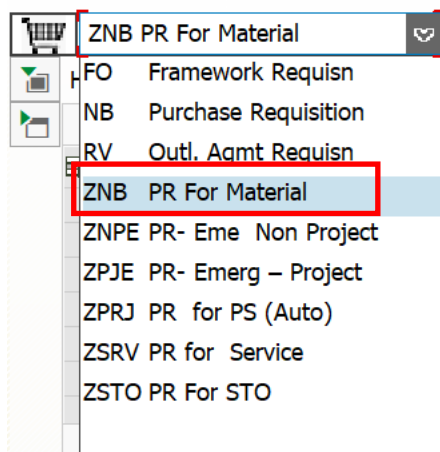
ZNB PR For Material

FO Framework Requisn
NB Purchase Requisition
RV Outl. Agmt Requisn
ZNB PR For Material
ZNPE PR- Eme Non Project
ZPJE PR- Emerg – Project
ZPRJ PR for PS (Auto)
ZSRV PR for Service
ZSTO PR For STO